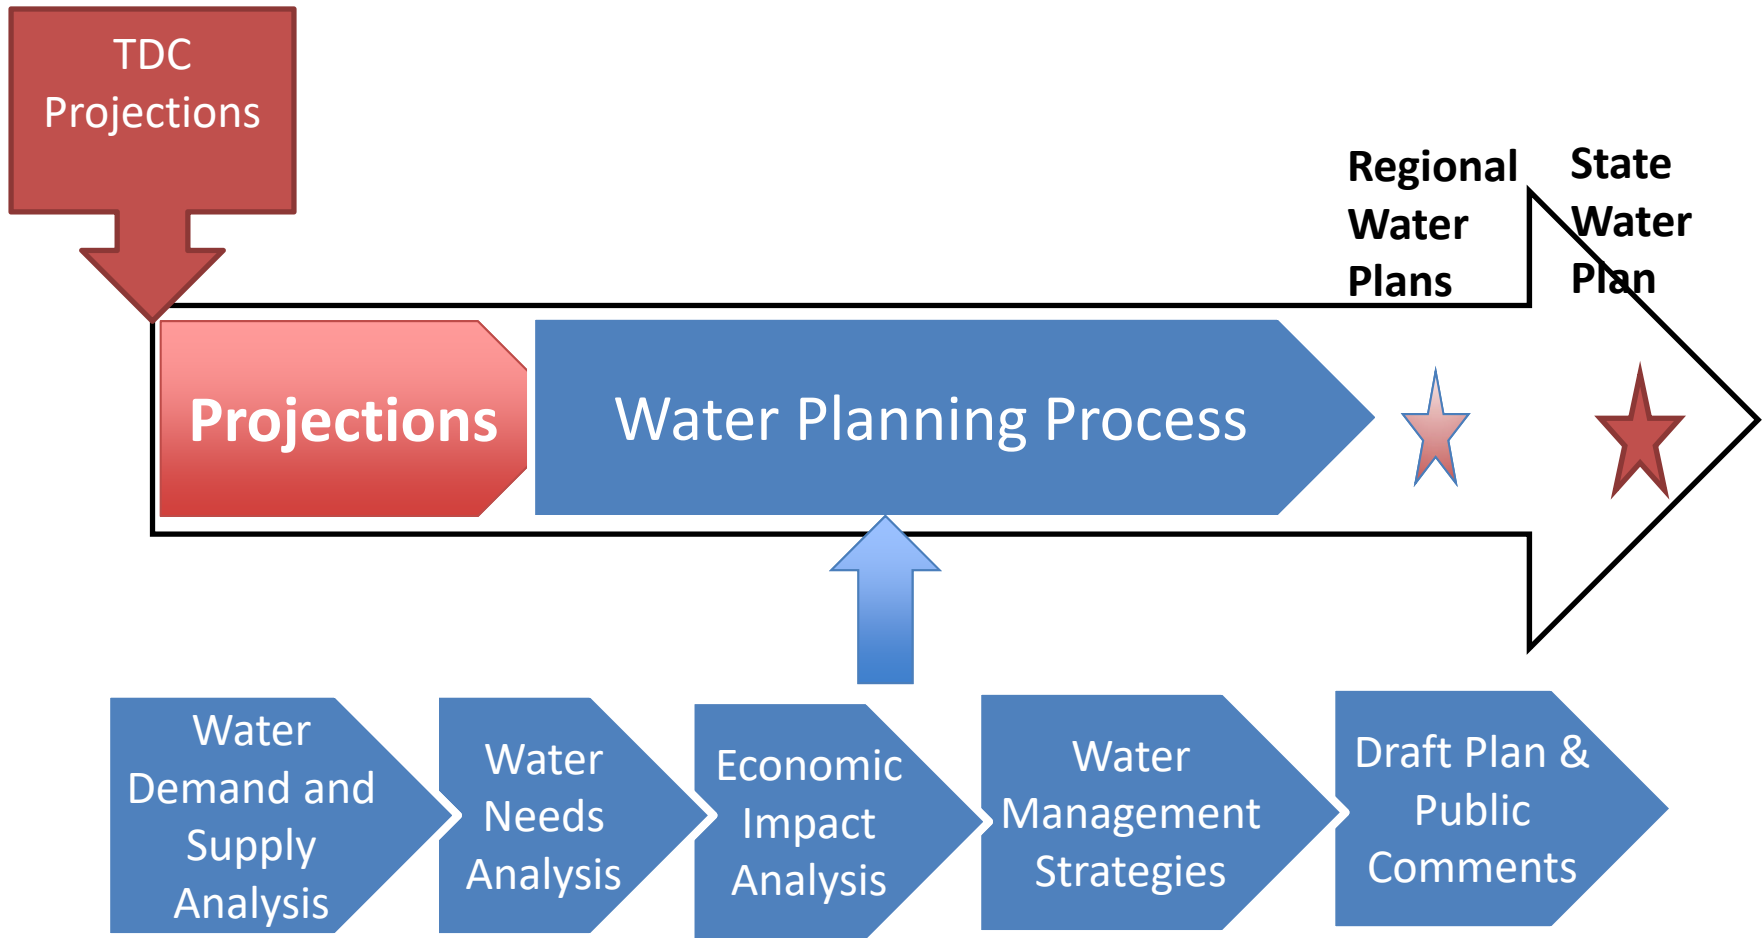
TDC Projections

Regional Water Plans

State Water Plan

Projections

Water Planning Process

Water Demand and Supply Analysis

Water Needs Analysis

Economic Impact Analysis

Water Management Strategies

Draft Plan & Public Comments